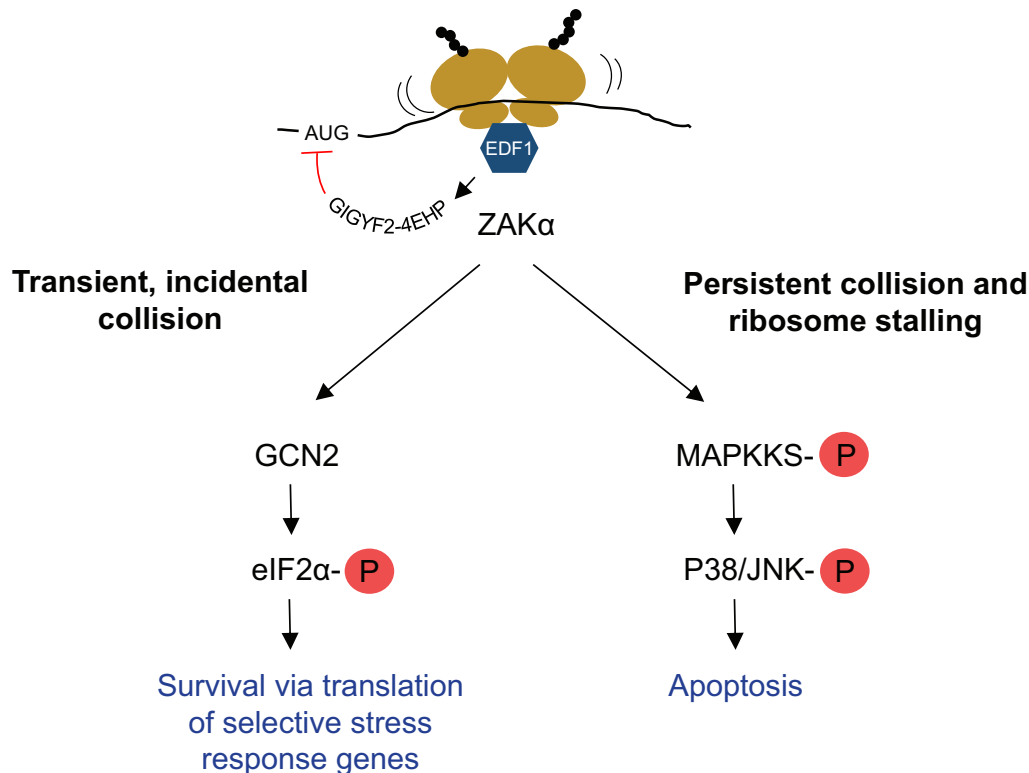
AUG

EDF1

GIGYF2-4EHP

ZAKα

Transient, incidental collision

Persistent collision and ribosome stalling

GCN2

eIF2α- P

Survival via translation of selective stress response genes

MAPKKS- P

P38/JNK- P

Apoptosis